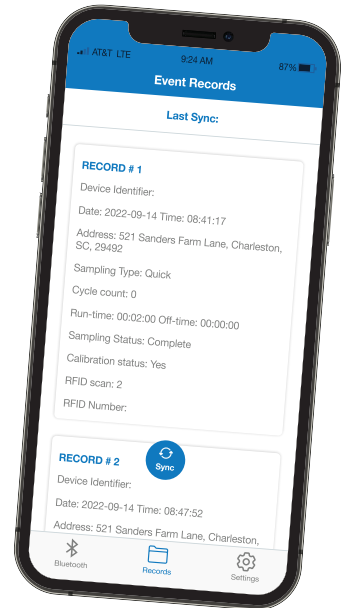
AT&T LTE 9:24 AM 87%

Event Records

Last Sync:

RECORD # 1

Device Identifier:

Date: 2022-09-14 Time: 08:41:17

Address: 521 Sanders Farm Lane, Charleston, SC, 29492

Sampling Type: Quick

Cycle count: 0

Run-time: 00:02:00 Off-time: 00:00:00

Sampling Status: Complete

Calibration status: Yes

RFID scan: 2

RFID Number:

RECORD # 2

Sync

Device Identifier:

Date: 2022-09-14 Time: 08:47:52

Address: 521 Sanders Farm Lane, Charleston,

Bluetooth Records Settings